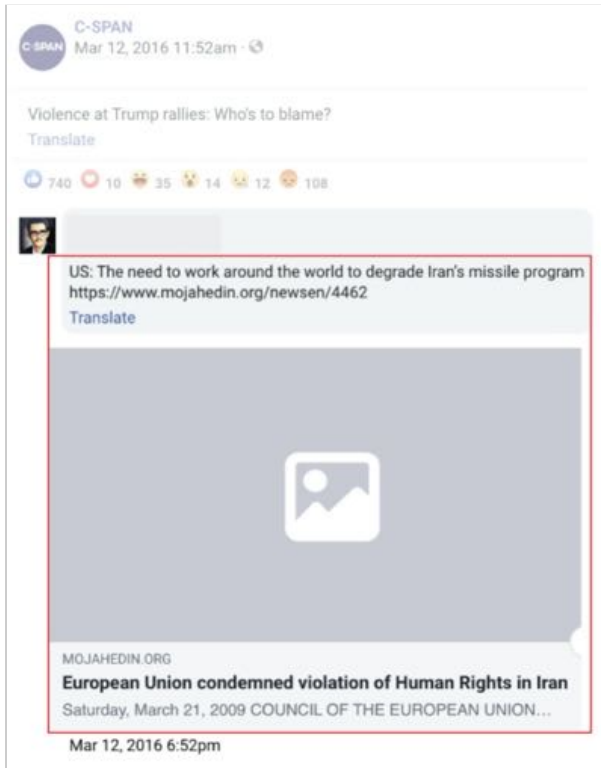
C-SPAN
C-SPAN
Mar 12, 2016 11:52am ·

Violence at Trump rallies: Who's to blame?
Translate

740 10 35 14 12 108

US: The need to work around the world to degrade Iran's missile program https://www.mojahedin.org/newsen/4462
Translate

MOJAHEDIN.ORG
European Union condemned violation of Human Rights in Iran
Saturday, March 21, 2009 COUNCIL OF THE EUROPEAN UNION...

Mar 12, 2016 6:52pm